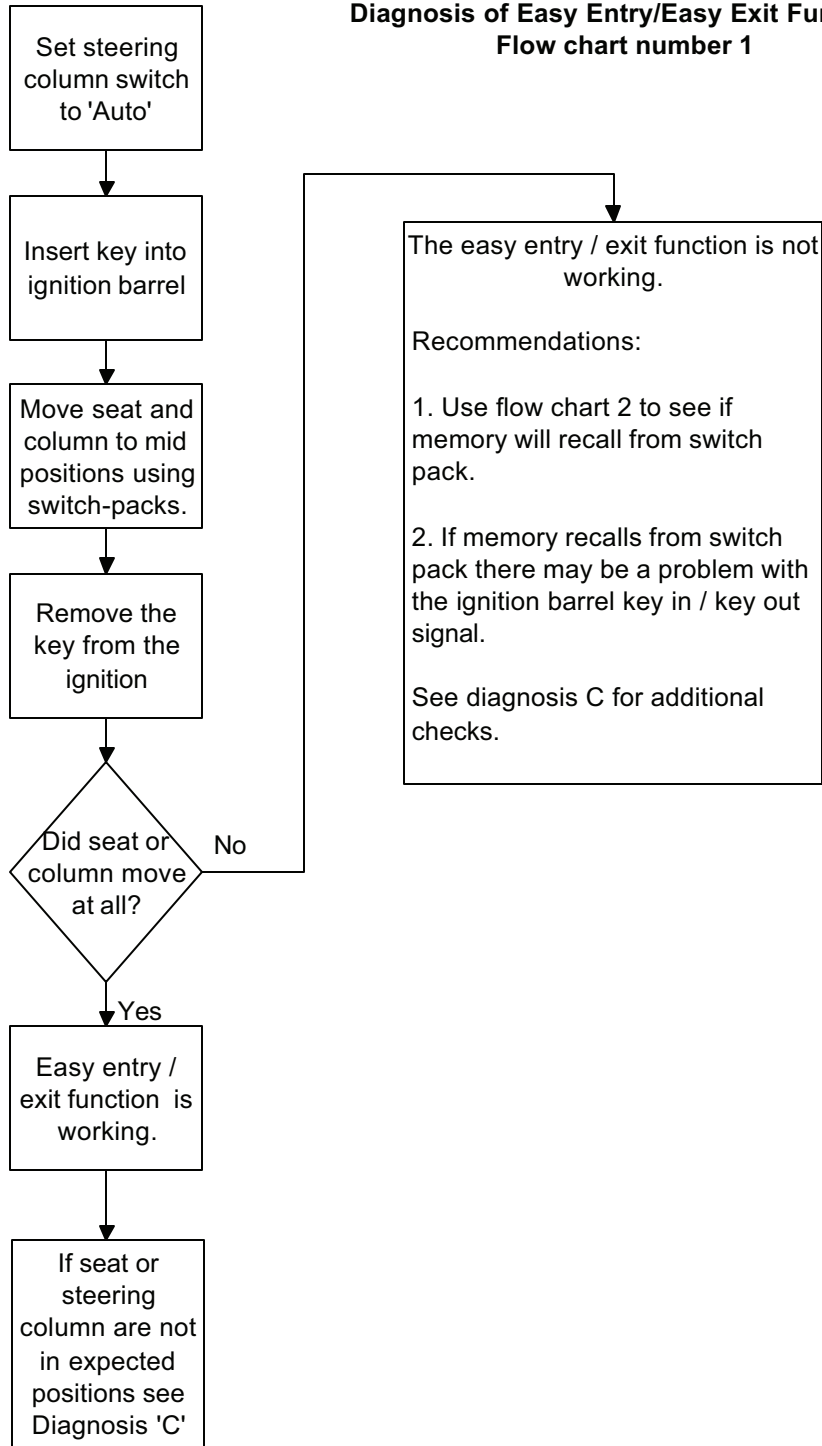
Diagnosis of Easy Entry/Easy Exit Fur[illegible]
Flow chart number 1

Set steering column switch to 'Auto'

Insert key into ignition barrel

Move seat and column to mid positions using switch-packs.

Remove the key from the ignition

Did seat or column move at all?

No

The easy entry / exit function is not working.

Recommendations:

1. Use flow chart 2 to see if memory will recall from switch pack.

2. If memory recalls from switch pack there may be a problem with the ignition barrel key in / key out signal.

See diagnosis C for additional checks.

Yes

Easy entry / exit function is working.

If seat or steering column are not in expected positions see Diagnosis 'C'